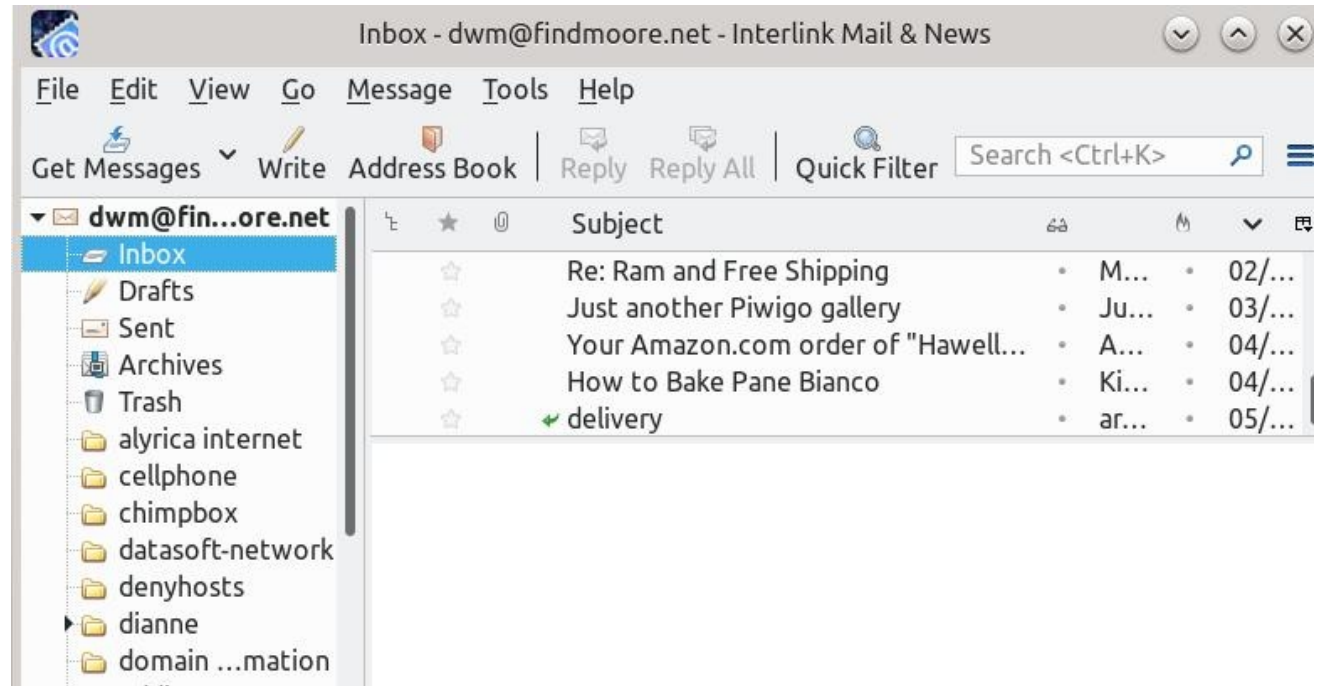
Inbox - dwm@findmoore.net - Interlink Mail & News

File Edit View Go Message Tools Help

Get Messages Write Address Book Reply Reply All Quick Filter Search <Ctrl+K>

dwm@fin...ore.net
Inbox
Drafts
Sent
Archives
Trash
alyrica internet
cellphone
chimpbox
datasoft-network
denyhosts
dianne
domain ...mation

Subject

| Subject | | | |
|---|---|---|---|
| Re: Ram and Free Shipping | M... | 02/... |
| Just another Piwigo gallery | Ju... | 03/... |
| Your Amazon.com order of "Hawell... | A... | 04/... |
| How to Bake Pane Bianco | Ki... | 04/... |
| delivery | ar... | 05/... |